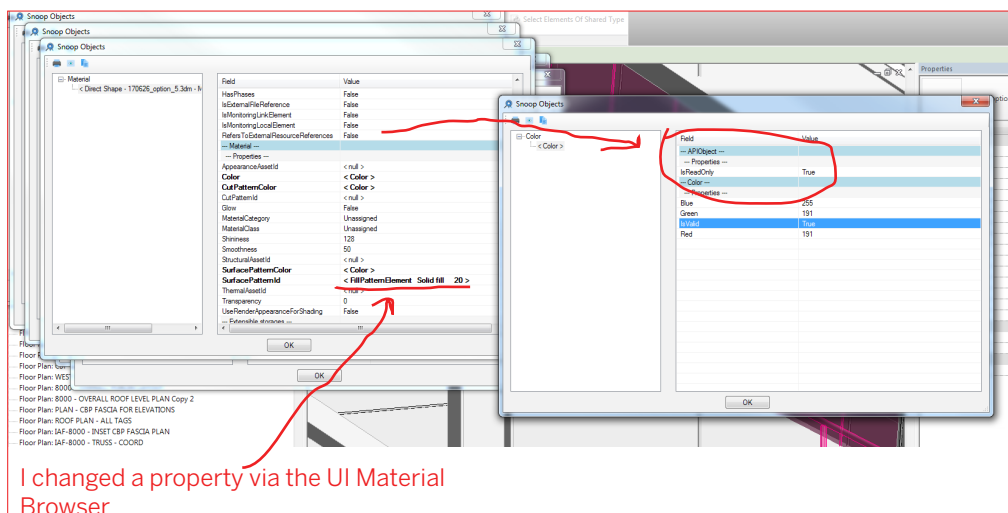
Snoop Objects
Snoop Objects
Snoop Objects
Select Elements Of Shared Type
Properties
Material
< Direct Shape - 170626_option_5.3dm - M

| Field | Value |
|---|---|
| HasPhases | False |
| IsExternalFileReference | False |
| IsMonitoringLinkElement | False |
| IsMonitoringLocalElement | False |
| RefersToExternalResourceReferences | False |
| --- Material --- | |
| --- Properties --- | |
| AppearanceAssetId | < null > |
| Color | < Color > |
| CutPatternColor | < Color > |
| CutPatternId | < null > |
| Glow | False |
| MaterialCategory | Unassigned |
| MaterialClass | Unassigned |
| Shininess | 128 |
| Smoothness | 50 |
| StructuralAssetId | < null > |
| SurfacePatternColor | < Color > |
| SurfacePatternId | < FillPatternElement Solid fill 20 > |
| ThermalAssetId | < null > |
| Transparency | 0 |
| UseRenderAppearanceForShading | False |
| --- Extensible storages --- | |

OK
OK

Snoop Objects
Color
< Color >

| Field | Value |
|---|---|
| --- APIObject --- | |
| --- Properties --- | |
| IsReadOnly | True |
| --- Color --- | |
| --- Properties --- | |
| Blue | 255 |
| Green | 191 |
| IsValid | True |
| Red | 191 |

OK

Floor Plan: WEST
Floor Plan: 8000
Floor Plan: 8000 - OVERALL ROOF LEVEL PLAN Copy 2
Floor Plan: PLAN - CBP FASCIA FOR ELEVATIONS
Floor Plan: ROOF PLAN - ALL TAGS
Floor Plan: IAF-8000 - INSET CBP FASCIA PLAN
Floor Plan: IAF-8000 - TRUSS - COORD

I changed a property via the UI Material Browser